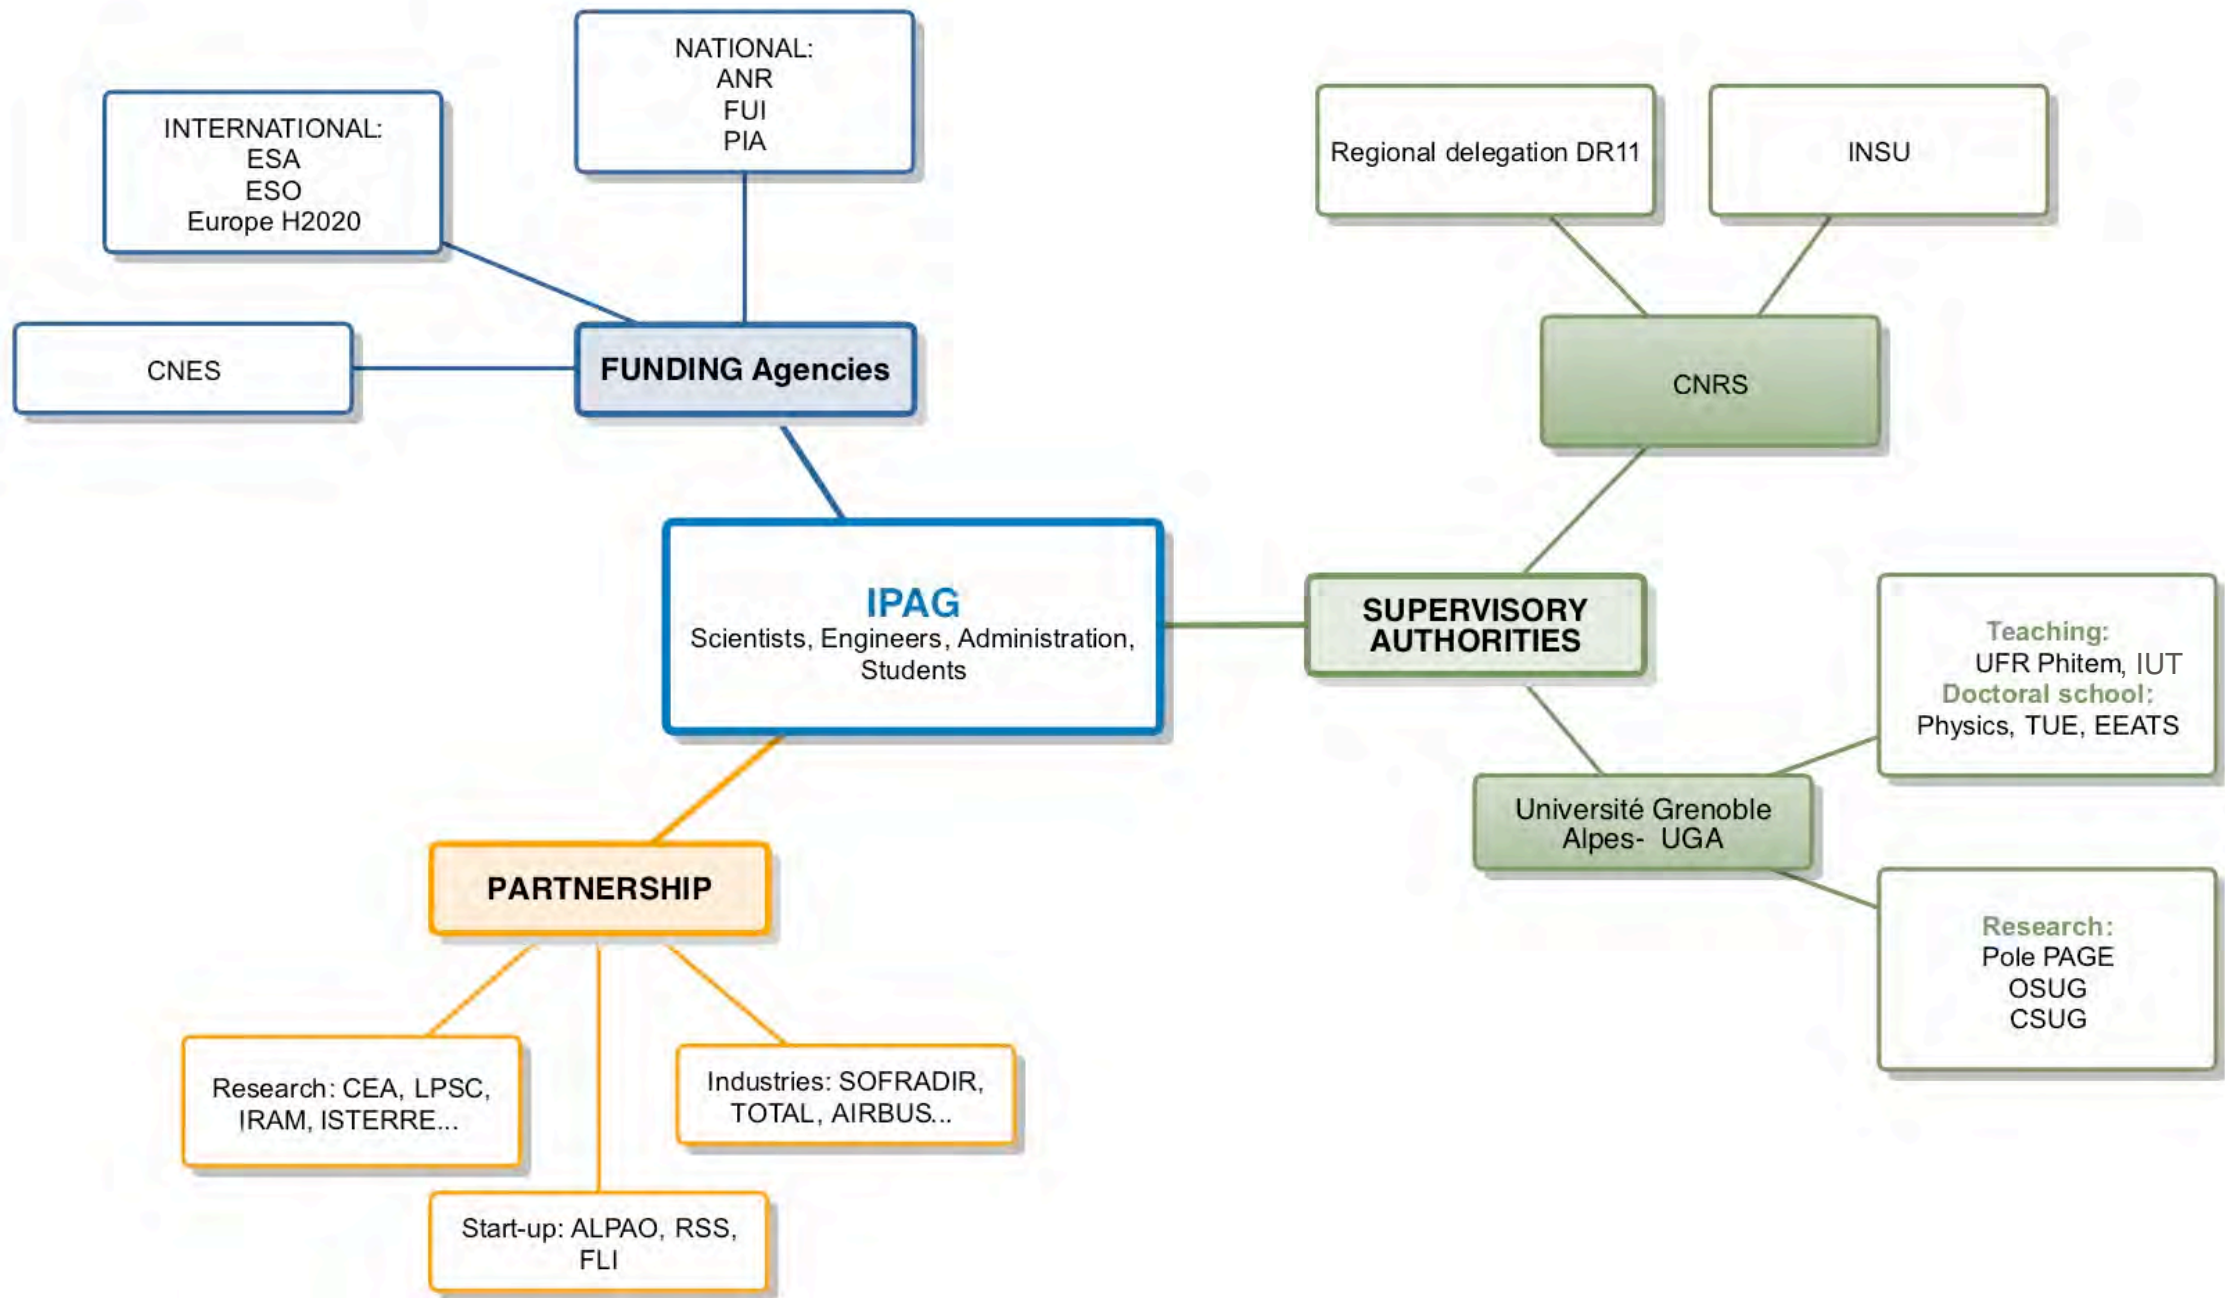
NATIONAL:
ANR
FUI
PIA

INTERNATIONAL:
ESA
ESO
Europe H2020

CNES

FUNDING Agencies

Regional delegation DR11

INSU

CNRS

IPAG
Scientists, Engineers, Administration, Students

SUPERVISORY AUTHORITIES

Teaching:
UFR Phitem, IUT
Doctoral school:
Physics, TUE, EEATS

Université Grenoble Alpes- UGA

Research:
Pole PAGE
OSUG
CSUG

PARTNERSHIP

Research: CEA, LPSC, IRAM, ISTERRE...

Industries: SOFRADIR, TOTAL, AIRBUS...

Start-up: ALPAO, RSS, FLI